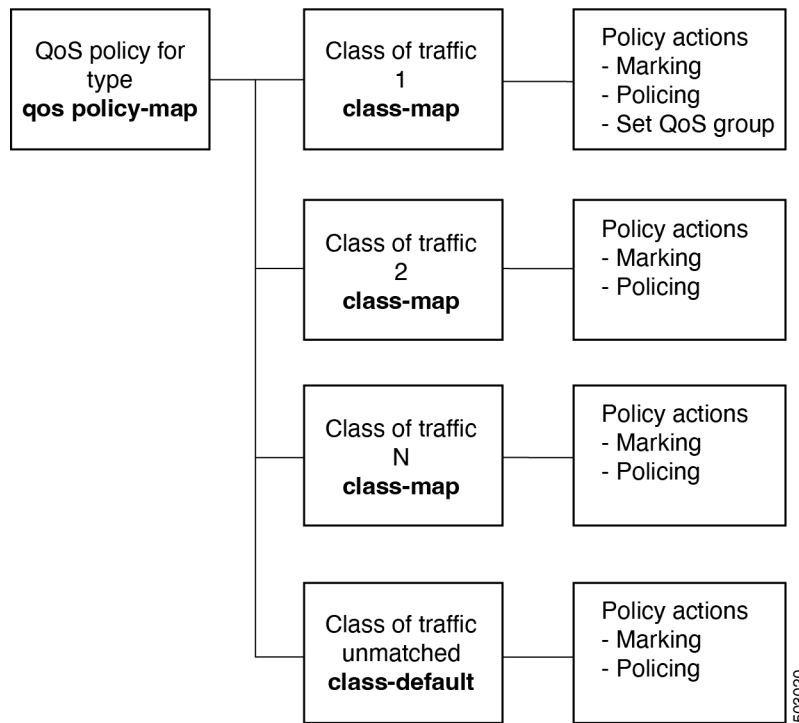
QoS policy for type
qos policy-map

Class of traffic
1
class-map

Policy actions
- Marking
- Policing
- Set QoS group

Class of traffic
2
class-map

Policy actions
- Marking
- Policing

Class of traffic
N
class-map

Policy actions
- Marking
- Policing

Class of traffic
unmatched
class-default

Policy actions
- Marking
- Policing

503020